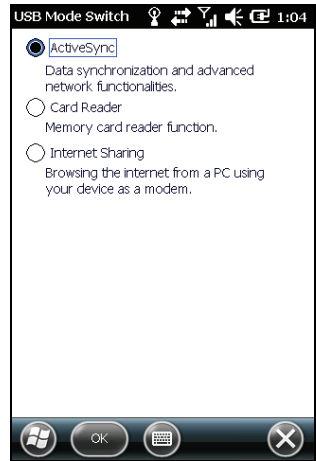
USB Mode Switch 1:04

ActiveSync
Data synchronization and advanced network functionalities.

Card Reader
Memory card reader function.

Internet Sharing
Browsing the internet from a PC using your device as a modem.

OK